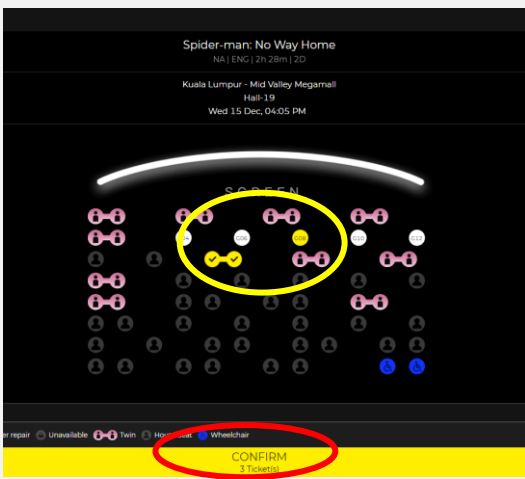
Spider-man: No Way Home
NA | ENG | 2h 28m | 2D

Kuala Lumpur - Mid Valley Megamall
Hall-19
Wed 15 Dec, 04:05 PM

SCREEN

G06 G08 G10 G12

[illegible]er repair Unavailable Twin Ho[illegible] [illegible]at Wheelchair

CONFIRM
3 Ticket(s)